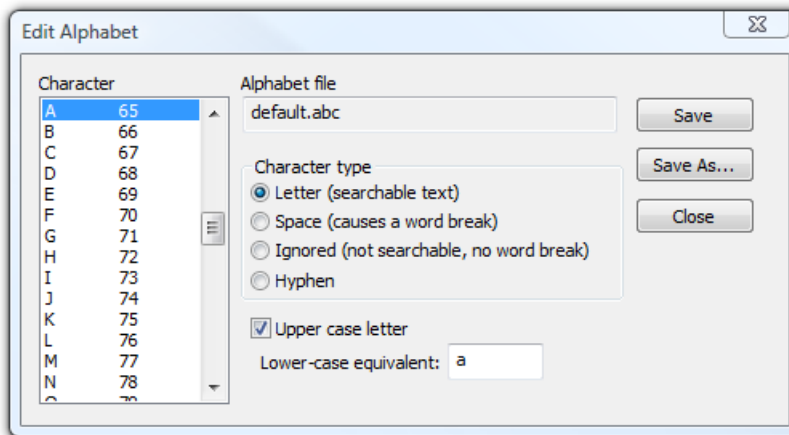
Edit Alphabet

Character

| | |
|---|---|
| A | 65 |
| B | 66 |
| C | 67 |
| D | 68 |
| E | 69 |
| F | 70 |
| G | 71 |
| H | 72 |
| I | 73 |
| J | 74 |
| K | 75 |
| L | 76 |
| M | 77 |
| N | 78 |
| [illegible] | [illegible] |

Alphabet file

default.abc

Save

Save As...

Close

Character type

Letter (searchable text)

Space (causes a word break)

Ignored (not searchable, no word break)

Hyphen

Upper case letter

Lower-case equivalent: a